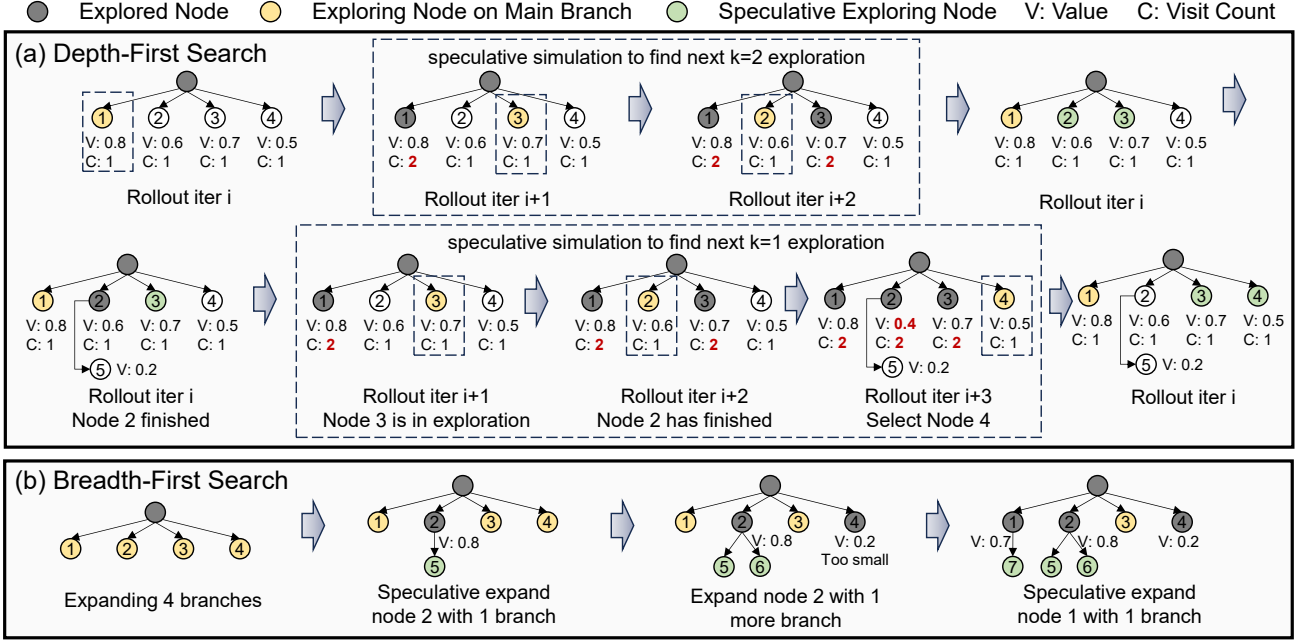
Explored Node Exploring Node on Main Branch Speculative Exploring Node V: Value C: Visit Count

(a) Depth-First Search

speculative simulation to find next k=2 exploration

1 2 3 4
V: 0.8 V: 0.6 V: 0.7 V: 0.5
C: 1 C: 1 C: 1 C: 1
Rollout iter i

1 2 3 4
V: 0.8 V: 0.6 V: 0.7 V: 0.5
C: 2 C: 1 C: 1 C: 1
Rollout iter i+1

1 2 3 4
V: 0.8 V: 0.6 V: 0.7 V: 0.5
C: 2 C: 1 C: 2 C: 1
Rollout iter i+2

1 2 3 4
V: 0.8 V: 0.6 V: 0.7 V: 0.5
C: 1 C: 1 C: 1 C: 1
Rollout iter i

speculative simulation to find next k=1 exploration

1 2 3 4
V: 0.8 V: 0.6 V: 0.7 V: 0.5
C: 1 C: 1 C: 1 C: 1
5 V: 0.2
Rollout iter i
Node 2 finished

1 2 3 4
V: 0.8 V: 0.6 V: 0.7 V: 0.5
C: 2 C: 1 C: 1 C: 1
Rollout iter i+1
Node 3 is in exploration

1 2 3 4
V: 0.8 V: 0.6 V: 0.7 V: 0.5
C: 2 C: 1 C: 2 C: 1
Rollout iter i+2
Node 2 has finished

1 2 3 4
V: 0.8 V: 0.4 V: 0.7 V: 0.5
C: 2 C: 2 C: 2 C: 1
5 V: 0.2
Rollout iter i+3
Select Node 4

1 2 3 4
V: 0.8 V: 0.6 V: 0.7 V: 0.5
C: 1 C: 1 C: 1 C: 1
5 V: 0.2
Rollout iter i

(b) Breadth-First Search

1 2 3 4
Expanding 4 branches

1 2 3 4
V: 0.8
5
Speculative expand node 2 with 1 branch

1 2 3 4
V: 0.8 V: 0.2
Too small
5 6
Expand node 2 with 1 more branch

1 2 3 4
V: 0.7 V: 0.8 V: 0.2
7 5 6
Speculative expand node 1 with 1 branch